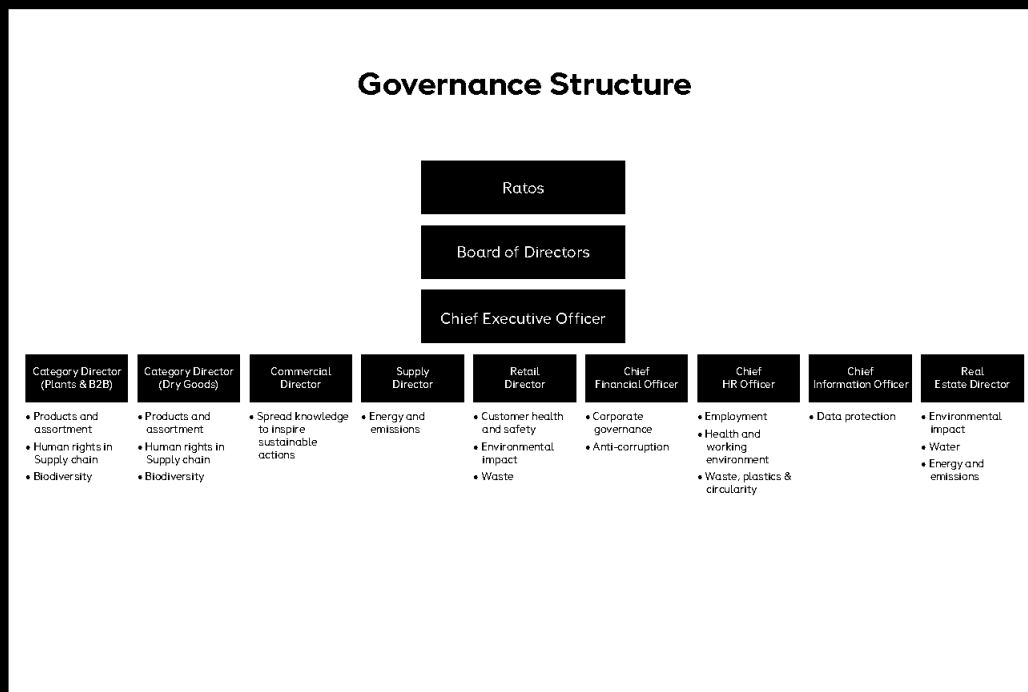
Governance Structure

Ratos

Board of Directors

Chief Executive Officer

Category Director (Plants & B2B)
• Products and assortment
• Human rights in Supply chain
• Biodiversity

Category Director (Dry Goods)
• Products and assortment
• Human rights in Supply chain
• Biodiversity

Commercial Director
• Spread knowledge to inspire sustainable actions

Supply Director
• Energy and emissions

Retail Director
• Customer health and safety
• Environmental impact
• Waste

Chief Financial Officer
• Corporate governance
• Anti-corruption

Chief HR Officer
• Employment
• Health and working environment
• Waste, plastics & circularity

Chief Information Officer
• Data protection

Real Estate Director
• Environmental impact
• Water
• Energy and emissions